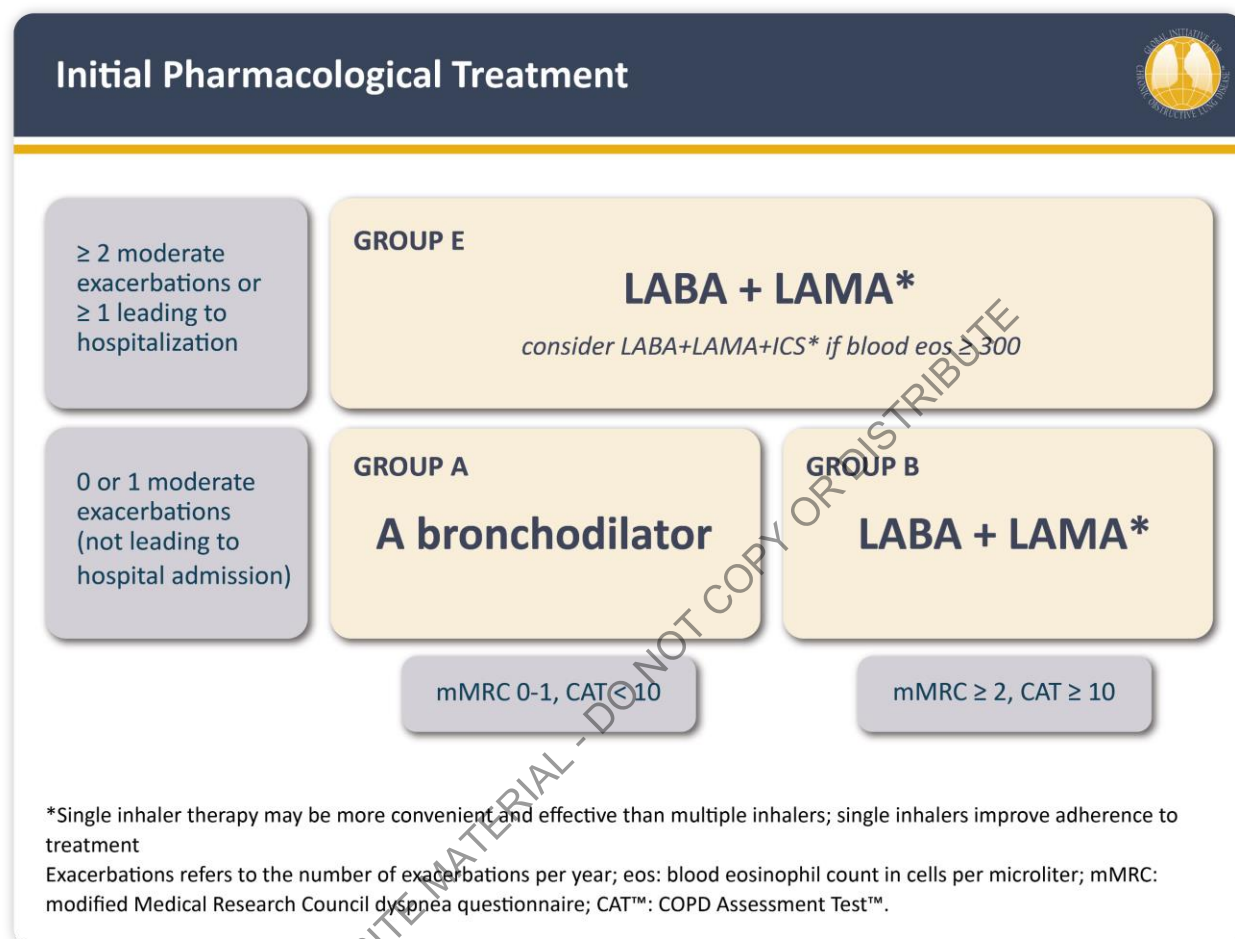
Initial Pharmacological Treatment

GLOBAL INITIATIVE FOR CHRONIC OBSTRUCTIVE LUNG DISEASE

≥ 2 moderate exacerbations or ≥ 1 leading to hospitalization

GROUP E

LABA + LAMA*

consider LABA+LAMA+ICS* if blood eos ≥ 300

0 or 1 moderate exacerbations (not leading to hospital admission)

GROUP A

A bronchodilator

GROUP B

LABA + LAMA*

mMRC 0-1, CAT < 10

mMRC ≥ 2, CAT ≥ 10

*Single inhaler therapy may be more convenient and effective than multiple inhalers; single inhalers improve adherence to treatment

Exacerbations refers to the number of exacerbations per year; eos: blood eosinophil count in cells per microliter; mMRC: modified Medical Research Council dyspnea questionnaire; CAT™: COPD Assessment Test™.

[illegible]TE MATERIAL - DO NOT COPY OR DISTRIBUTE